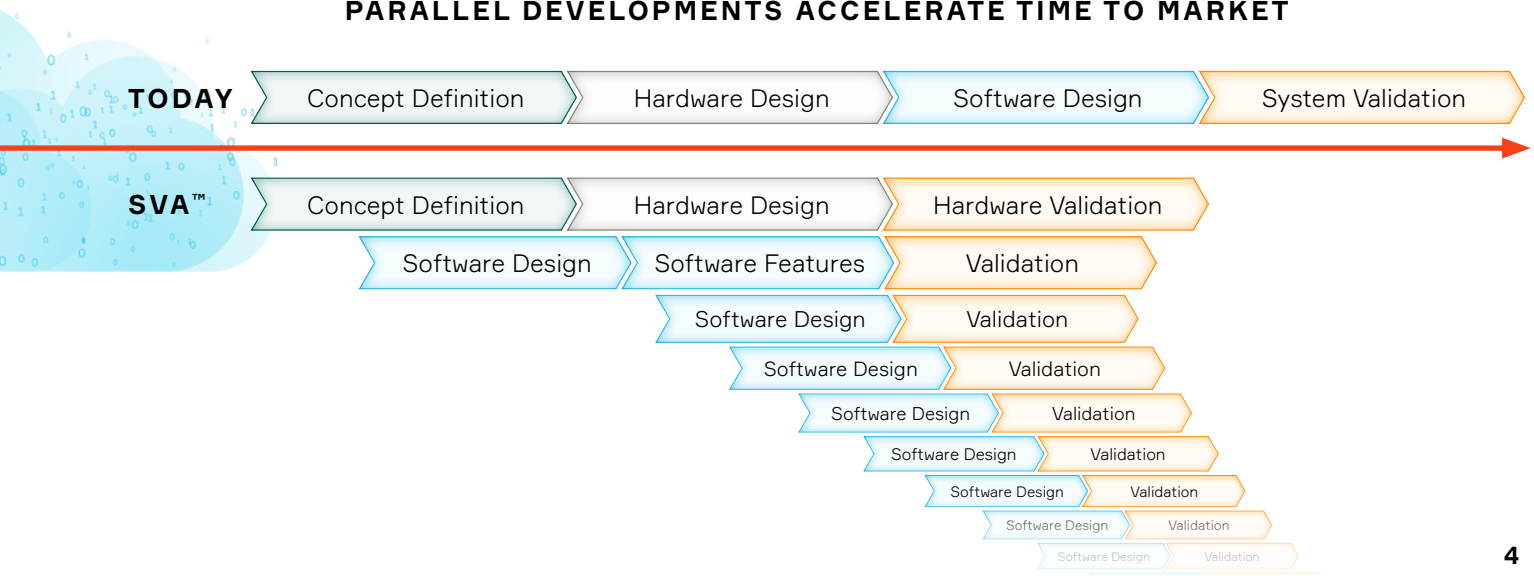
PARALLEL DEVELOPMENTS ACCELERATE TIME TO MARKET

TODAY
Concept Definition
Hardware Design
Software Design
System Validation

SVA™
Concept Definition
Hardware Design
Hardware Validation
Software Design
Software Features
Validation
Software Design
Validation
Software Design
Validation
Software Design
Validation
Software Design
Validation
Software Design
Validation
Software Design
Validation
Software Design
Validation

4